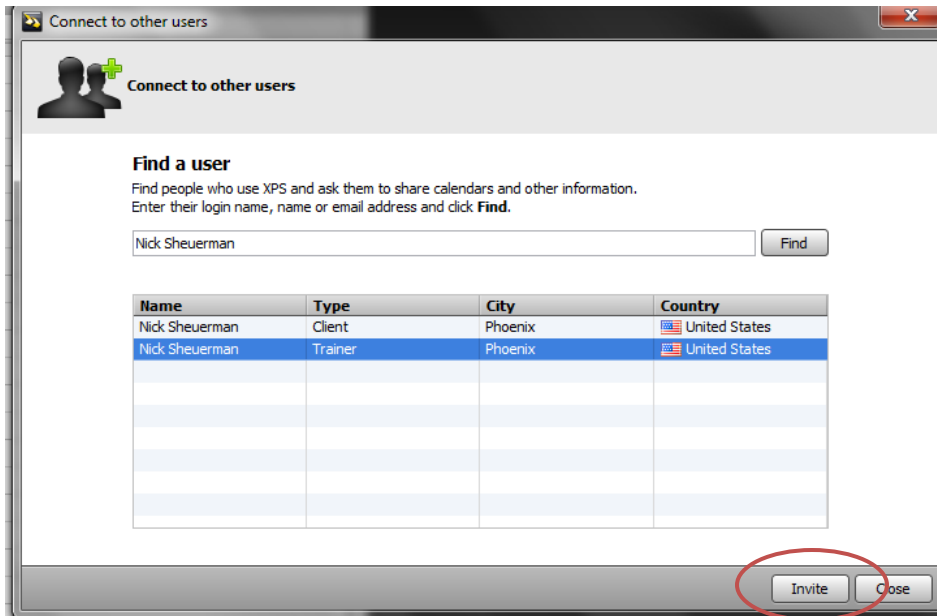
Connect to other users

Connect to other users

Find a user

Find people who use XPS and ask them to share calendars and other information. Enter their login name, name or email address and click **Find**.

Nick Sheuerman

Find

| Name | Type | City | Country |
|---|---|---|---|
| Nick Sheuerman | Client | Phoenix | United States |
| Nick Sheuerman | Trainer | Phoenix | United States |

Invite

Close